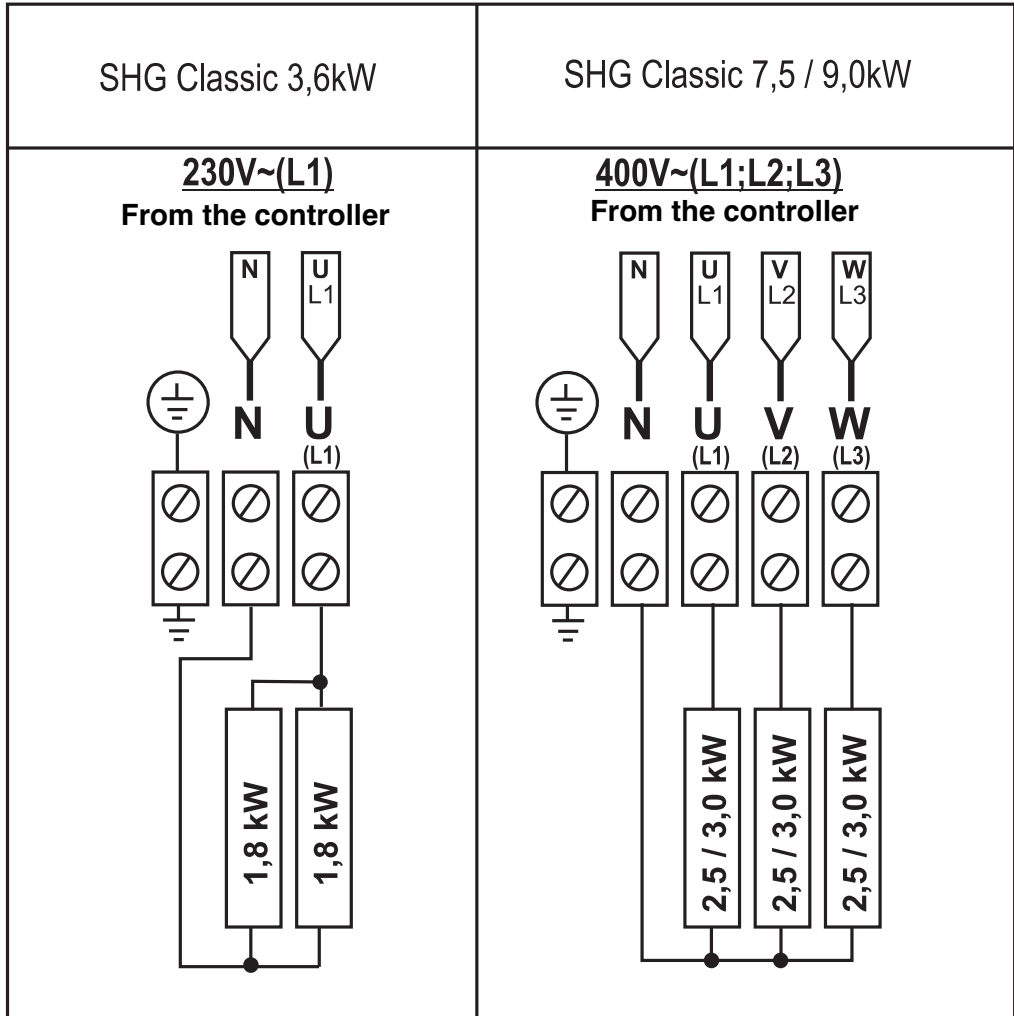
| SHG Classic 3,6kW | SHG Classic 7,5 / 9,0kW |
|---|---|
| 230V~(L1) From the controller N U L1 N U (L1) 1,8 kW 1,8 kW | 400V~(L1;L2;L3) From the controller N U L1 V L2 W L3 N U (L1) V (L2) W (L3) 2,5 / 3,0 kW 2,5 / 3,0 kW 2,5 / 3,0 kW |